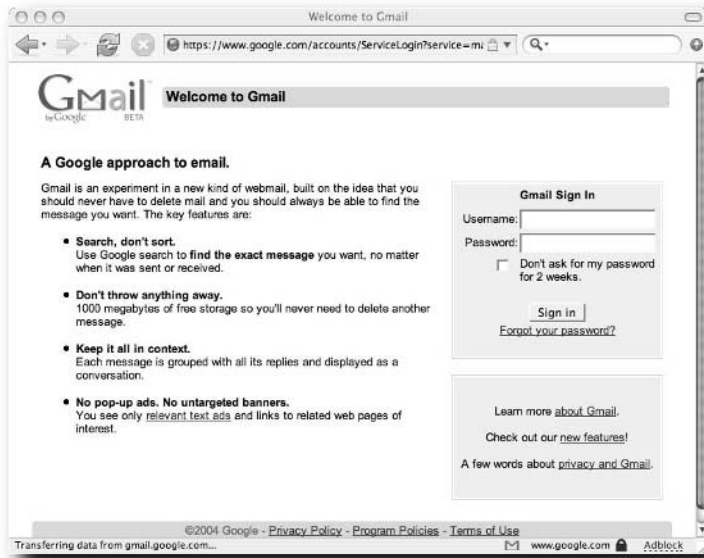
Welcome to Gmail

https://www.google.com/accounts/ServiceLogin?service=m

Gmail by Google BETA

Welcome to Gmail

A Google approach to email.

Gmail is an experiment in a new kind of webmail, built on the idea that you should never have to delete mail and you should always be able to find the message you want. The key features are:

• Search, don't sort.
Use Google search to find the exact message you want, no matter when it was sent or received.

• Don't throw anything away.
1000 megabytes of free storage so you'll never need to delete another message.

• Keep it all in context.
Each message is grouped with all its replies and displayed as a conversation.

• No pop-up ads. No untargeted banners.
You see only relevant text ads and links to related web pages of interest.

Gmail Sign In

Username:

Password:

Don't ask for my password for 2 weeks.

Sign in

Forgot your password?

Learn more about Gmail.

Check out our new features!

A few words about privacy and Gmail.

©2004 Google - Privacy Policy - Program Policies - Terms of Use

Transferring data from gmail.google.com...

www.google.com

Adblock